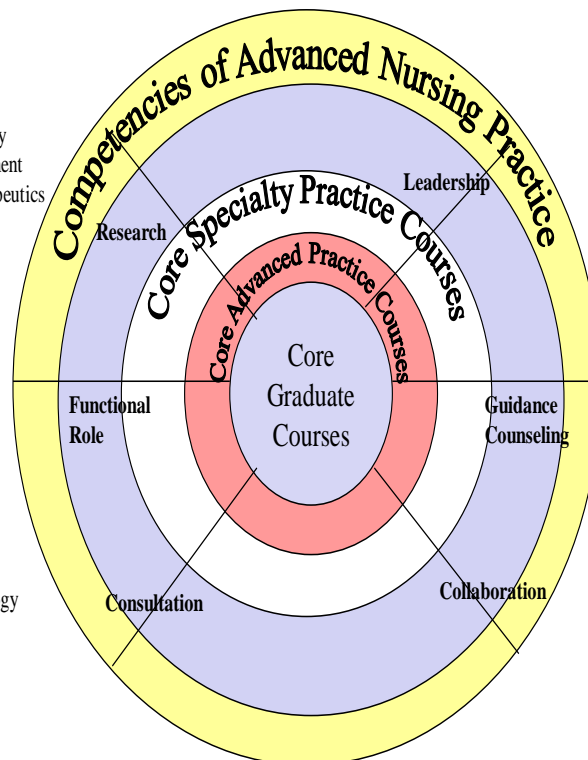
y
ent
peutics

gy

Competencies of Advanced Nursing Practice

Core Specialty Practice Courses

Core Advanced Practice Courses

Core Graduate Courses

Research

Leadership

Functional Role

Guidance Counseling

Consultation

Collaboration